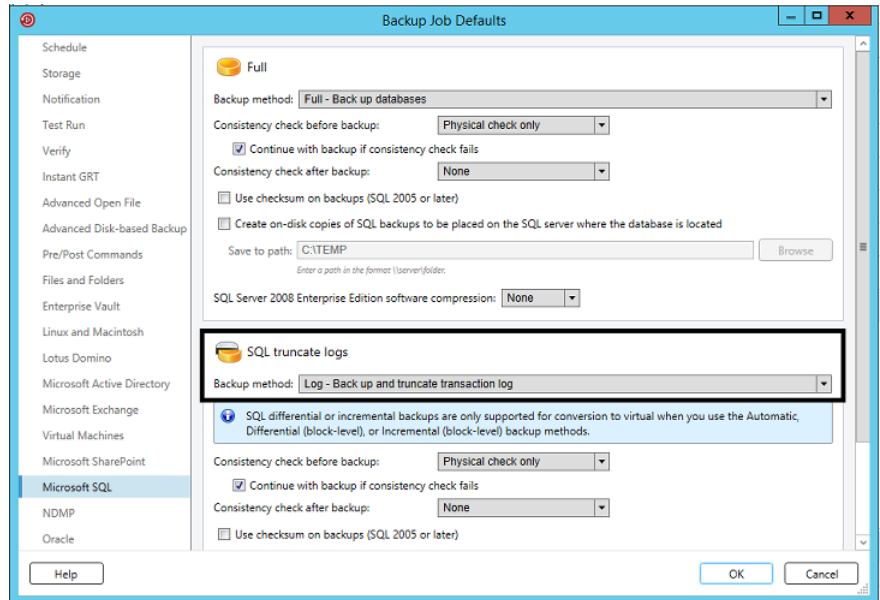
Backup Job Defaults

Schedule
Storage
Notification
Test Run
Verify
Instant GRT
Advanced Open File
Advanced Disk-based Backup
Pre/Post Commands
Files and Folders
Enterprise Vault
Linux and Macintosh
Lotus Domino
Microsoft Active Directory
Microsoft Exchange
Virtual Machines
Microsoft SharePoint
Microsoft SQL
NDMP
Oracle

Full

Backup method: Full - Back up databases

Consistency check before backup: Physical check only

Continue with backup if consistency check fails

Consistency check after backup: None

Use checksum on backups (SQL 2005 or later)

Create on-disk copies of SQL backups to be placed on the SQL server where the database is located

Save to path: C:\TEMP Browse

Enter a path in the format \\server\folder.

SQL Server 2008 Enterprise Edition software compression: None

SQL truncate logs

Backup method: Log - Back up and truncate transaction log

SQL differential or incremental backups are only supported for conversion to virtual when you use the Automatic, Differential (block-level), or Incremental (block-level) backup methods.

Consistency check before backup: Physical check only

Continue with backup if consistency check fails

Consistency check after backup: None

Use checksum on backups (SQL 2005 or later)

Help

OK Cancel